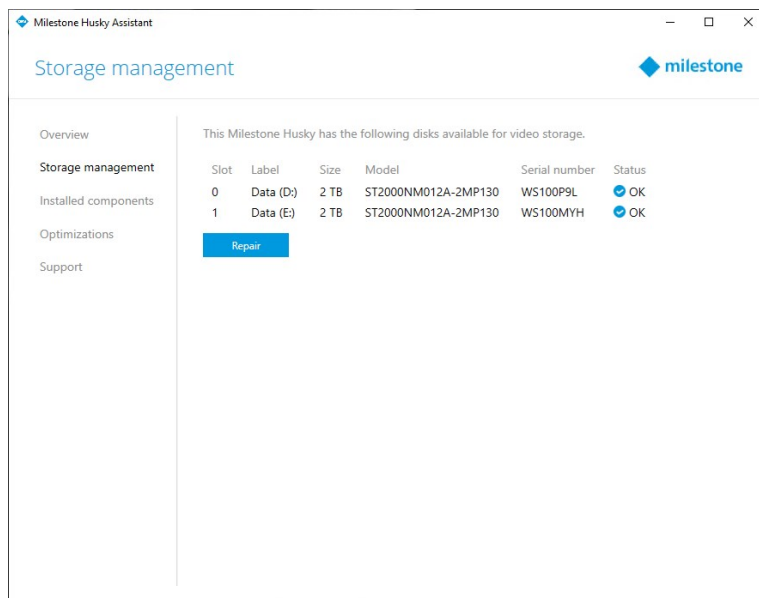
Milestone Husky Assistant

Storage management

milestone

Overview

Storage management

Installed components

Optimizations

Support

This Milestone Husky has the following disks available for video storage.

| Slot | Label | Size | Model | Serial number | Status |
|---|---|---|---|---|---|
| 0 | Data (D:) | 2 TB | ST2000NM012A-2MP130 | WS100P9L | OK |
| 1 | Data (E:) | 2 TB | ST2000NM012A-2MP130 | WS100MYH | OK |

Repair